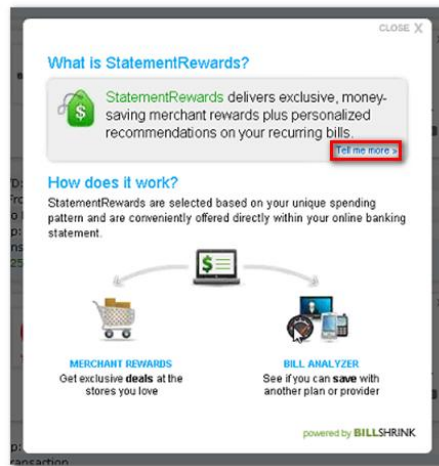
CLOSE X

What is StatementRewards?

StatementRewards delivers exclusive, money-saving merchant rewards plus personalized recommendations on your recurring bills.

Tell me more »

How does it work?

StatementRewards are selected based on your unique spending pattern and are conveniently offered directly within your online banking statement.

MERCHANT REWARDS
Get exclusive deals at the stores you love

BILL ANALYZER
See if you can save with another plan or provider

powered by BILLSHRINK